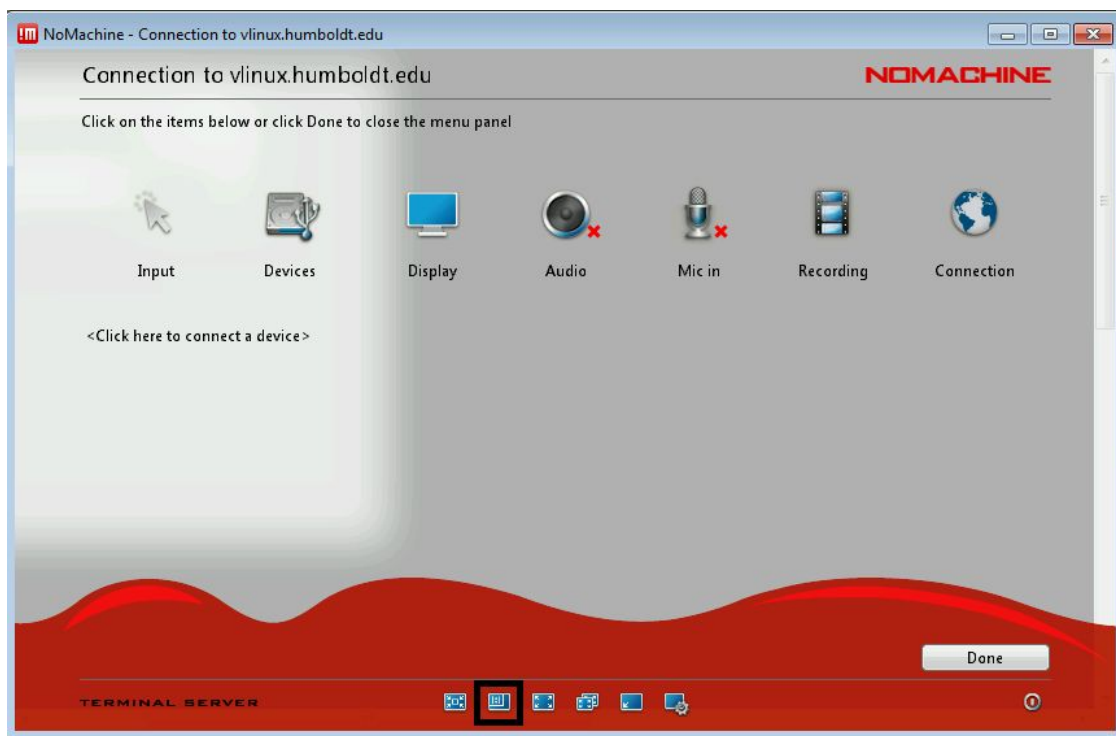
NoMachine - Connection to vlinux.humboldt.edu

Connection to vlinux.humboldt.edu

NOMACHINE

Click on the items below or click Done to close the menu panel

Input

Devices

Display

Audio

Mic in

Recording

Connection

<Click here to connect a device>

Done

TERMINAL SERVER